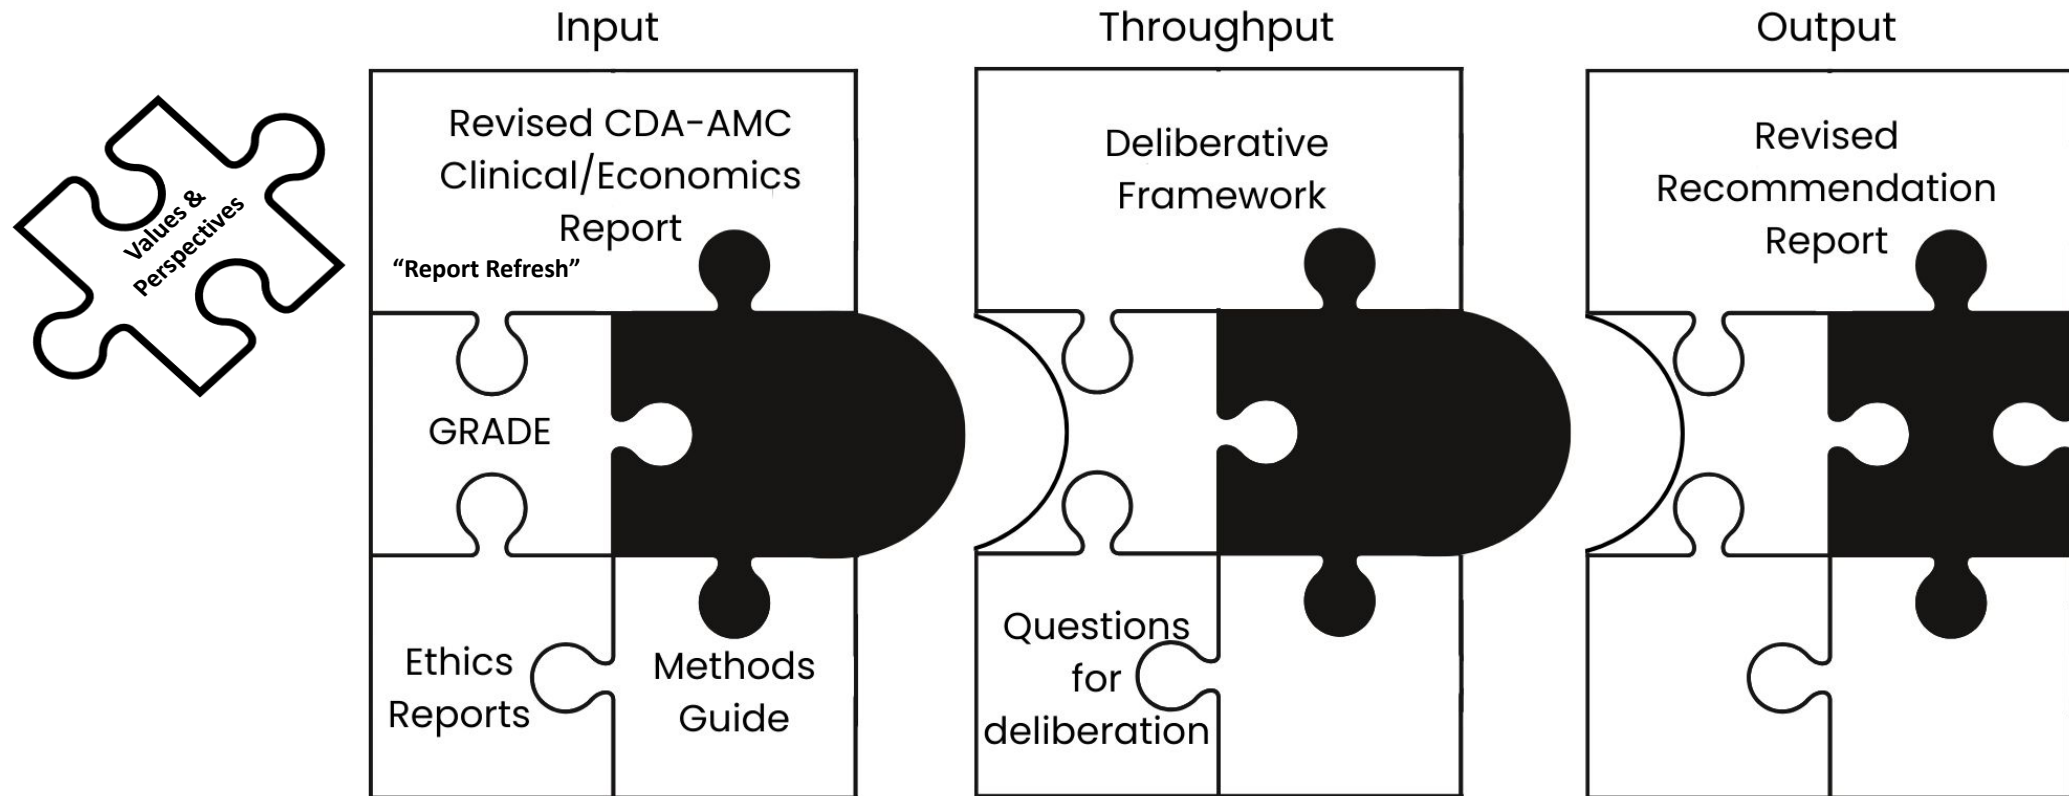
Values & Perspectives

Input

Revised CDA-AMC Clinical/Economics Report

"Report Refresh"

GRADE

Ethics Reports

Methods Guide

Throughput

Deliberative Framework

Questions for deliberation

Output

Revised Recommendation Report